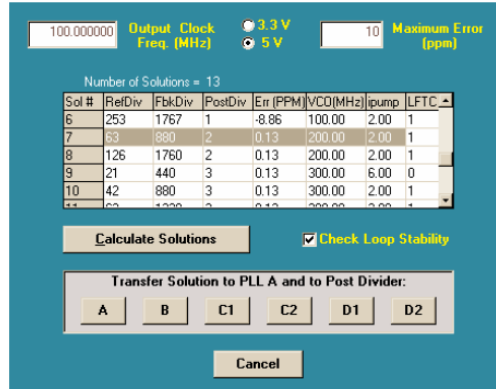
100.000000 Output Clock Freq. (MHz)

3.3 V
5 V

10 Maximum Error (ppm)

Number of Solutions = 13

| Sol # | RefDiv | FbkDiv | PostDiv | Err (PPM) | VCO(MHz) | ipump | LFTC |
|---|---|---|---|---|---|---|---|
| 6 | 253 | 1767 | 1 | -8.86 | 100.00 | 2.00 | 1 |
| 7 | 63 | 880 | 2 | 0.13 | 200.00 | 2.00 | 1 |
| 8 | 126 | 1760 | 2 | 0.13 | 200.00 | 2.00 | 1 |
| 9 | 21 | 440 | 3 | 0.13 | 300.00 | 6.00 | 0 |
| 10 | 42 | 880 | 3 | 0.13 | 300.00 | 2.00 | 1 |
| 11 | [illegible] | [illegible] | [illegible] | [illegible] | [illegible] | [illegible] | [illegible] |

Calculate Solutions

Check Loop Stability

Transfer Solution to PLL A and to Post Divider:

A B C1 C2 D1 D2

Cancel